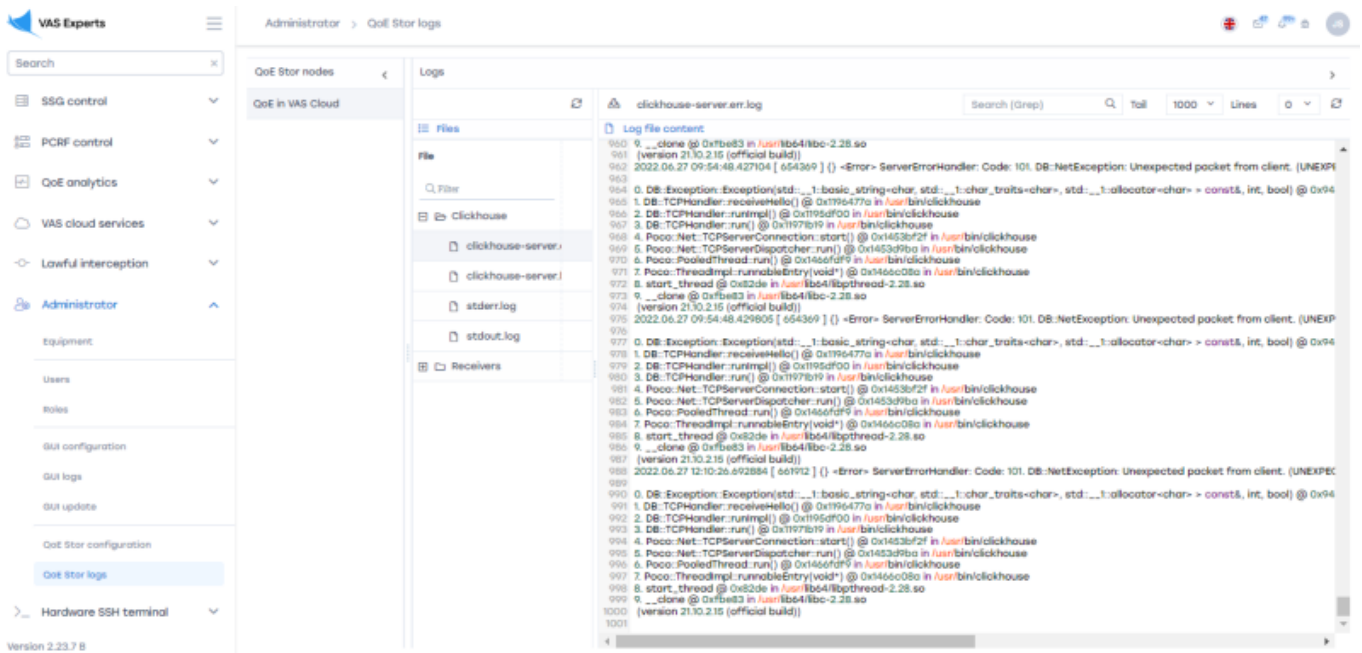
VAS Experts

Search

SSG control

PCRF control

QoE analytics

VAS cloud services

Lawful interception

Administrator

Equipment

Users

Roles

GUI configuration

GUI logs

GUI update

QoE Stor configuration

QoE Stor logs

Hardware SSH terminal

Version 2.23.7 B

Administrator > QoE Stor logs

QoE Stor nodes

QoE in VAS Cloud

Logs

Files

File

Filter

Clickhouse

clickhouse-server.

clickhouse-server.l

stderr.log

stdout.log

Receivers

clickhouse-server.err.log

Search (Grep)

Tail 1000 Lines 0

Log file content

960 9. __clone @ 0xfbe83 in /usr/lib64/libc-2.28.so
961 (version 21.10.2.15 (official build))
962 2022.06.27 09:54:48.427104 [ 654369 ] {} <Error> ServerErrorHandler: Code: 101. DB::NetException: Unexpected packet from client. (UNEXP
963
964 0. DB::Exception::Exception(std::__1::basic_string<char, std::__1::char_traits<char>, std::__1::allocator<char> > const&, int, bool) @ 0x94
965 1. DB::TCPHandler::receiveHello() @ 0x1196477a in /usr/bin/clickhouse
966 2. DB::TCPHandler::runImpl() @ 0x1195df00 in /usr/bin/clickhouse
967 3. DB::TCPHandler::run() @ 0x11971b19 in /usr/bin/clickhouse
968 4. Poco::Net::TCPServerConnection::start() @ 0x1453bf2f in /usr/bin/clickhouse
969 5. Poco::Net::TCPServerDispatcher::run() @ 0x1453d9ba in /usr/bin/clickhouse
970 6. Poco::PooledThread::run() @ 0x1466fdf9 in /usr/bin/clickhouse
971 7. Poco::ThreadImpl::runnableEntry(void*) @ 0x1466c08a in /usr/bin/clickhouse
972 8. start_thread @ 0x82de in /usr/lib64/libpthread-2.28.so
973 9. __clone @ 0xfbe83 in /usr/lib64/libc-2.28.so
974 (version 21.10.2.15 (official build))
975 2022.06.27 09:54:48.429805 [ 654369 ] {} <Error> ServerErrorHandler: Code: 101. DB::NetException: Unexpected packet from client. (UNEXP
976
977 0. DB::Exception::Exception(std::__1::basic_string<char, std::__1::char_traits<char>, std::__1::allocator<char> > const&, int, bool) @ 0x94
978 1. DB::TCPHandler::receiveHello() @ 0x1196477a in /usr/bin/clickhouse
979 2. DB::TCPHandler::runImpl() @ 0x1195df00 in /usr/bin/clickhouse
980 3. DB::TCPHandler::run() @ 0x11971b19 in /usr/bin/clickhouse
981 4. Poco::Net::TCPServerConnection::start() @ 0x1453bf2f in /usr/bin/clickhouse
982 5. Poco::Net::TCPServerDispatcher::run() @ 0x1453d9ba in /usr/bin/clickhouse
983 6. Poco::PooledThread::run() @ 0x1466fdf9 in /usr/bin/clickhouse
984 7. Poco::ThreadImpl::runnableEntry(void*) @ 0x1466c08a in /usr/bin/clickhouse
985 8. start_thread @ 0x82de in /usr/lib64/libpthread-2.28.so
986 9. __clone @ 0xfbe83 in /usr/lib64/libc-2.28.so
987 (version 21.10.2.15 (official build))
988 2022.06.27 12:10:26.692884 [ 661912 ] {} <Error> ServerErrorHandler: Code: 101. DB::NetException: Unexpected packet from client. (UNEXPEC
989
990 0. DB::Exception::Exception(std::__1::basic_string<char, std::__1::char_traits<char>, std::__1::allocator<char> > const&, int, bool) @ 0x94
991 1. DB::TCPHandler::receiveHello() @ 0x1196477a in /usr/bin/clickhouse
992 2. DB::TCPHandler::runImpl() @ 0x1195df00 in /usr/bin/clickhouse
993 3. DB::TCPHandler::run() @ 0x11971b19 in /usr/bin/clickhouse
994 4. Poco::Net::TCPServerConnection::start() @ 0x1453bf2f in /usr/bin/clickhouse
995 5. Poco::Net::TCPServerDispatcher::run() @ 0x1453d9ba in /usr/bin/clickhouse
996 6. Poco::PooledThread::run() @ 0x1466fdf9 in /usr/bin/clickhouse
997 7. Poco::ThreadImpl::runnableEntry(void*) @ 0x1466c08a in /usr/bin/clickhouse
998 8. start_thread @ 0x82de in /usr/lib64/libpthread-2.28.so
999 9. __clone @ 0xfbe83 in /usr/lib64/libc-2.28.so
1000 (version 21.10.2.15 (official build))
1001